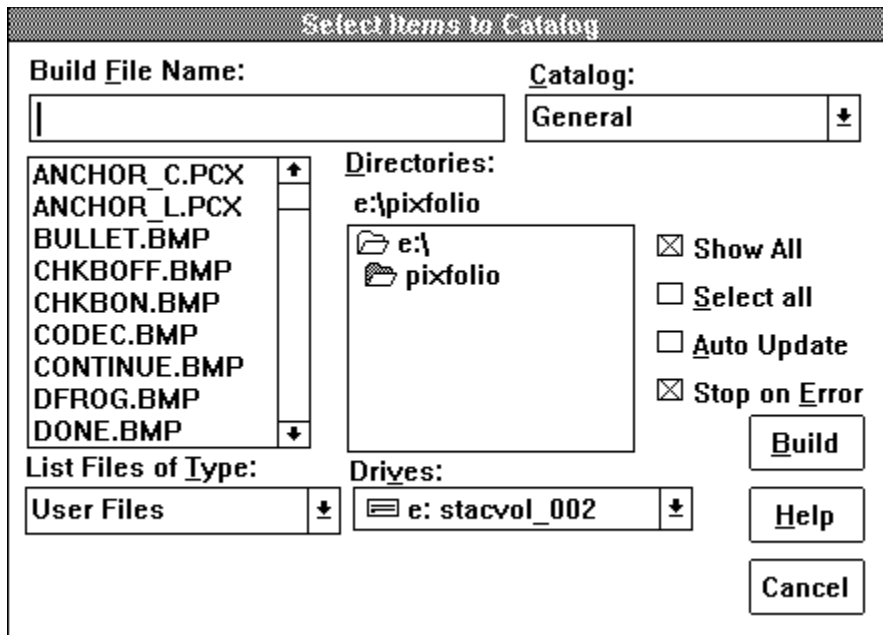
Select Items to Catalog

Build File Name:

Catalog:

General

ANCHOR_C.PCX
ANCHOR_L.PCX
BULLET.BMP
CHKBOFF.BMP
CHKBON.BMP
CODEC.BMP
CONTINUE.BMP
DFROG.BMP
DONE.BMP

Directories:

e:\pixfolio

e:\
pixfolio

☒ Show All
☐ Select all
☐ Auto Update
☒ Stop on Error

Build

List Files of Type:

User Files

Drives:

e: stacvol_002

Help

Cancel